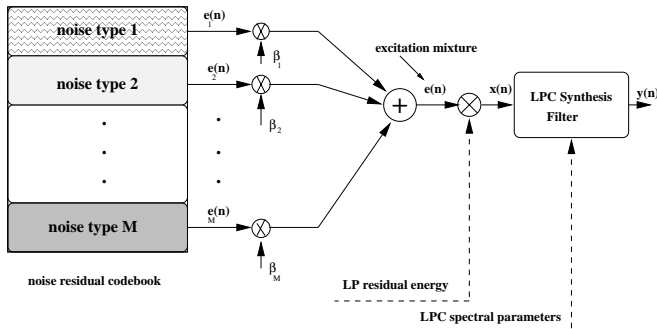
noise type 1

noise type 2

.
.
.

noise type M

noise residual codebook

$e_1(n)$

$\beta_1$

$e_2(n)$

$\beta_2$

.
.
.

$e_M(n)$

$\beta_M$

excitation mixture

$e(n)$

$x(n)$

LPC Synthesis Filter

$y(n)$

LP residual energy

LPC spectral parameters